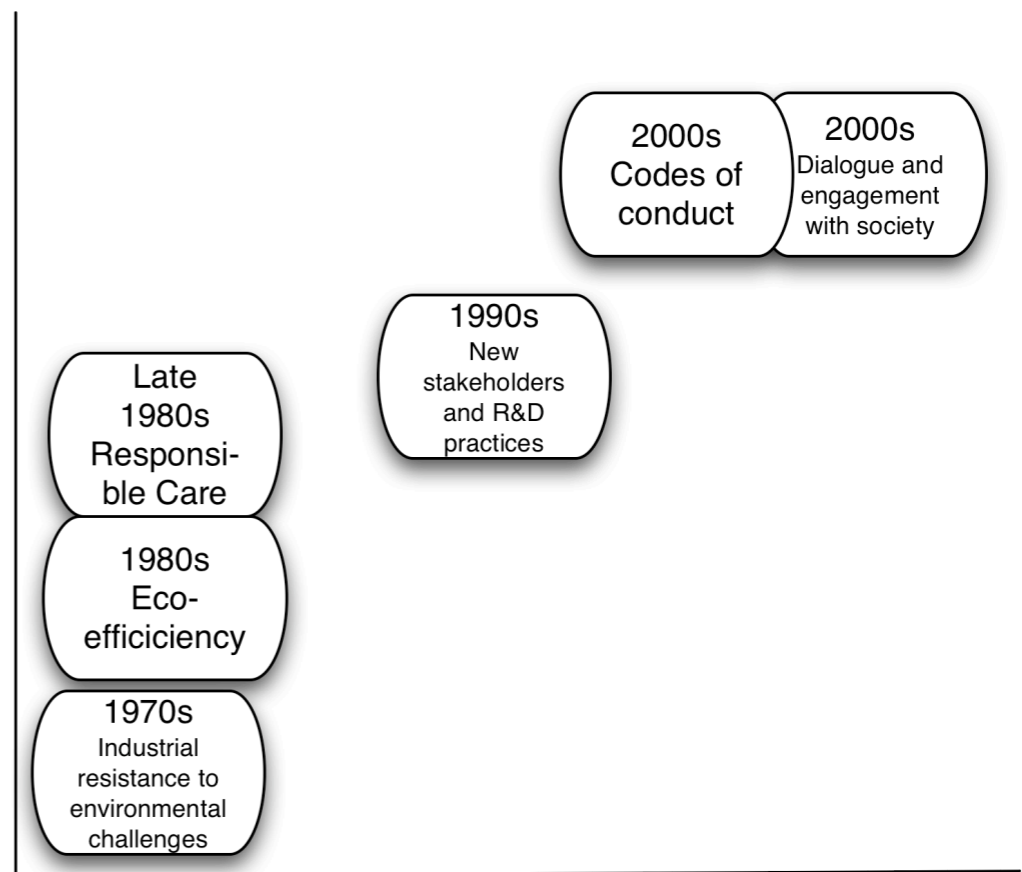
2000s
Codes of conduct

2000s
Dialogue and engagement with society

1990s
New stakeholders and R&D practices

Late 1980s
Responsible Care

1980s
Eco-efficiciency

1970s
Industrial resistance to environmental challenges